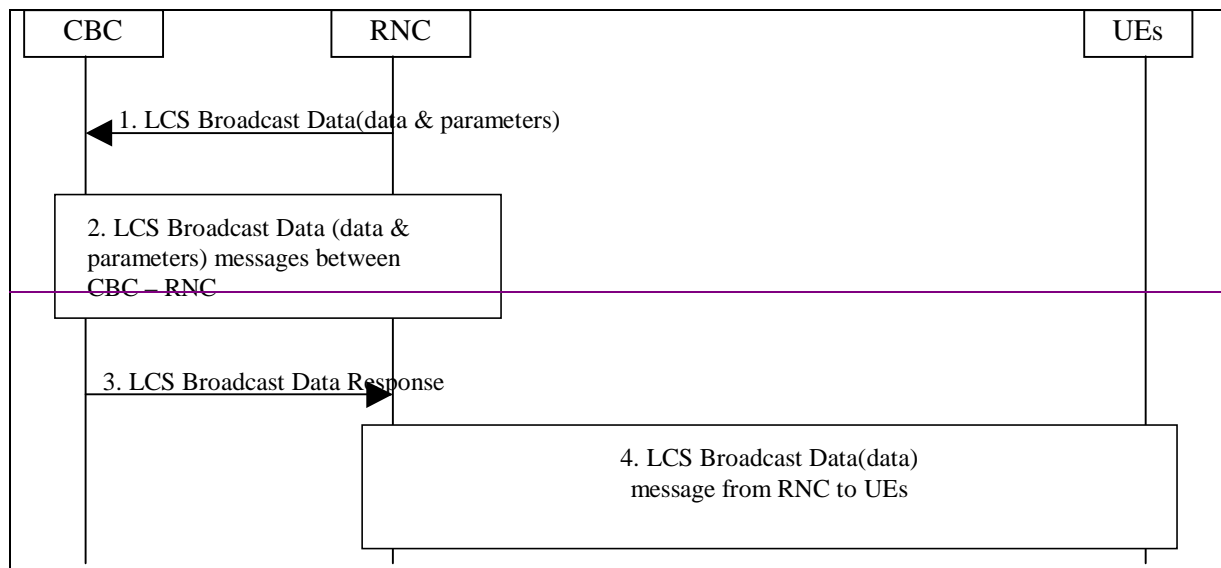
CBC

RNC

UEs

1. LCS Broadcast Data(data & parameters)

2. LCS Broadcast Data (data & parameters) messages between CBC – RNC

3. LCS Broadcast Data Response

4. LCS Broadcast Data(data) message from RNC to UEs